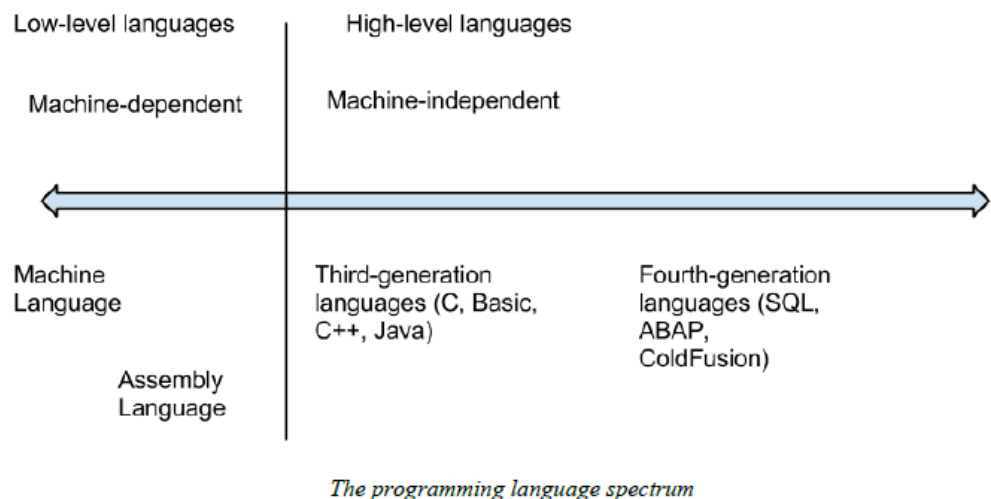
Low-level languages

Machine-dependent

High-level languages

Machine-independent

Machine Language

Assembly Language

Third-generation languages (C, Basic, C++, Java)

Fourth-generation languages (SQL, ABAP, ColdFusion)

The programming language spectrum